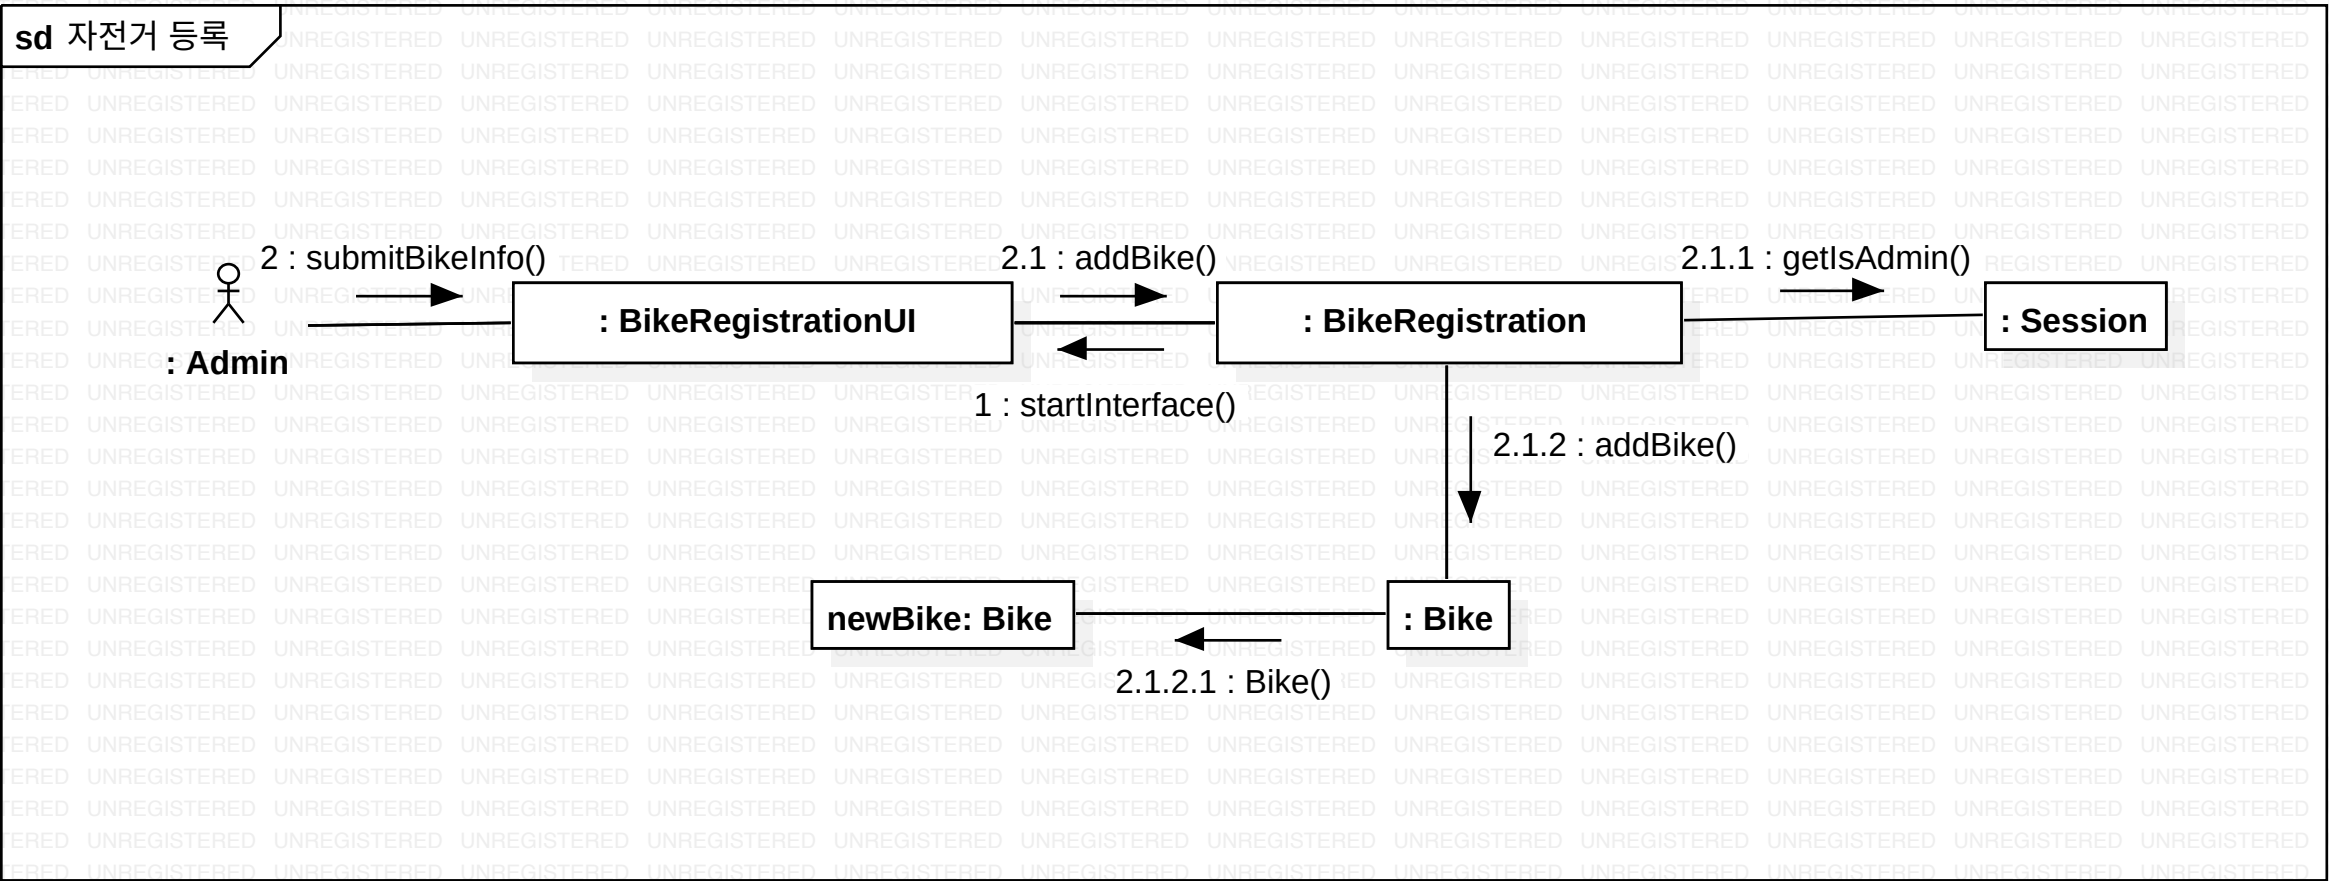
sd 자전거 등록

2 : submitBikeInfo()

: Admin

: BikeRegistrationUI

2.1 : addBike()

1 : startInterface()

: BikeRegistration

2.1.1 : getIsAdmin()

: Session

2.1.2 : addBike()

newBike: Bike

: Bike

2.1.2.1 : Bike()

UNREGISTERED